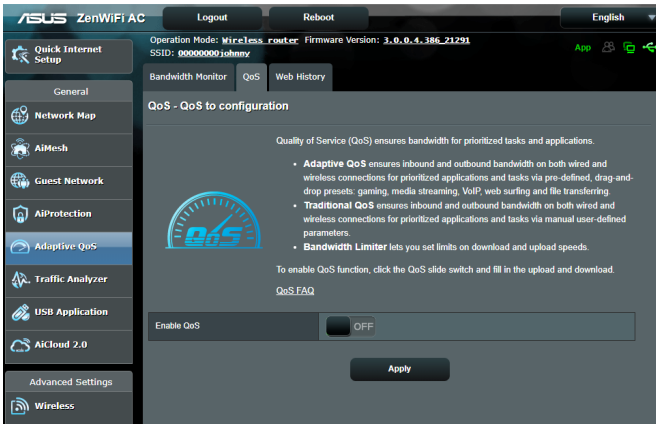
ASUS ZenWiFi AC

Logout

Reboot

English

Operation Mode: Wireless router Firmware Version: 3.0.0.4.386_21291
SSID: 00000000johnny

App

Quick Internet Setup

General

Network Map

AiMesh

Guest Network

AiProtection

Adaptive QoS

Traffic Analyzer

USB Application

AiCloud 2.0

Advanced Settings

Wireless

Bandwidth Monitor

QoS

Web History

QoS - QoS to configuration

QoS

Quality of Service (QoS) ensures bandwidth for prioritized tasks and applications.

• Adaptive QoS ensures inbound and outbound bandwidth on both wired and wireless connections for prioritized applications and tasks via pre-defined, drag-and-drop presets: gaming, media streaming, VoIP, web surfing and file transferring.
• Traditional QoS ensures inbound and outbound bandwidth on both wired and wireless connections for prioritized applications and tasks via manual user-defined parameters.
• Bandwidth Limiter lets you set limits on download and upload speeds.

To enable QoS function, click the QoS slide switch and fill in the upload and download.

QoS FAQ

Enable QoS

OFF

Apply